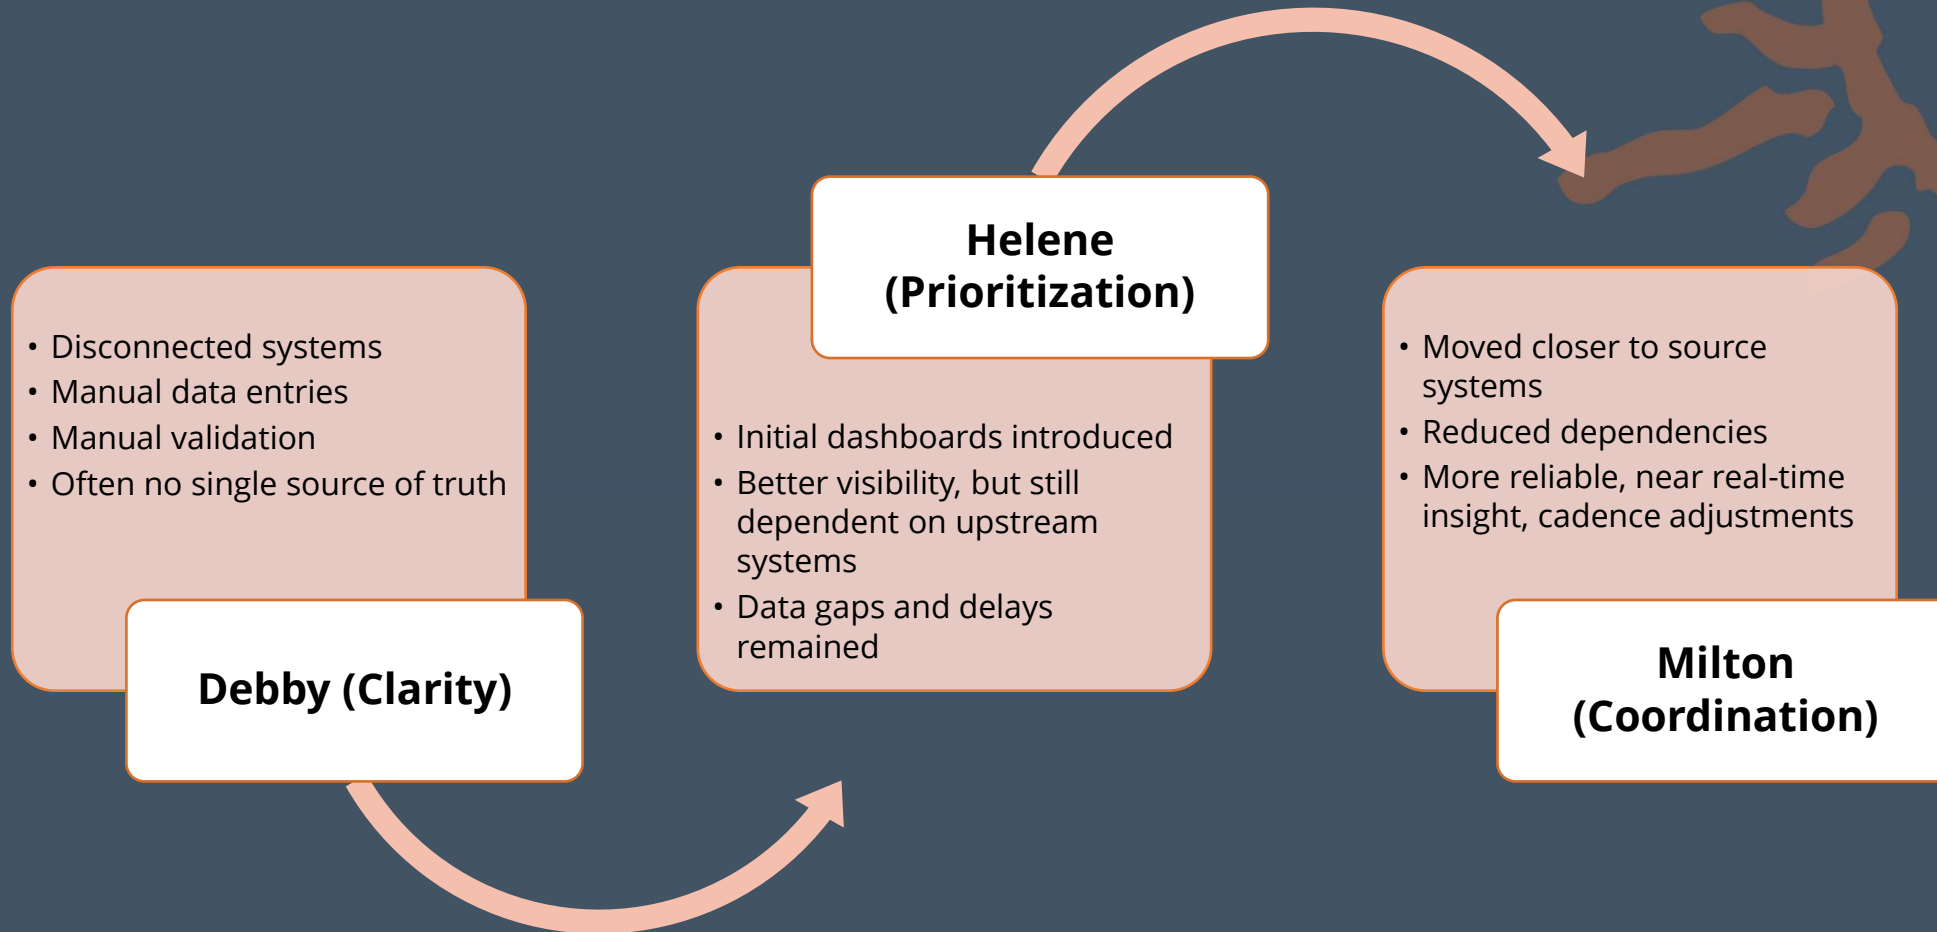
- Disconnected systems
- Manual data entries
- Manual validation
- Often no single source of truth

Debby (Clarity)

Helene (Prioritization)

- Initial dashboards introduced
- Better visibility, but still dependent on upstream systems
- Data gaps and delays remained

- Moved closer to source systems
- Reduced dependencies
- More reliable, near real-time insight, cadence adjustments

Milton (Coordination)